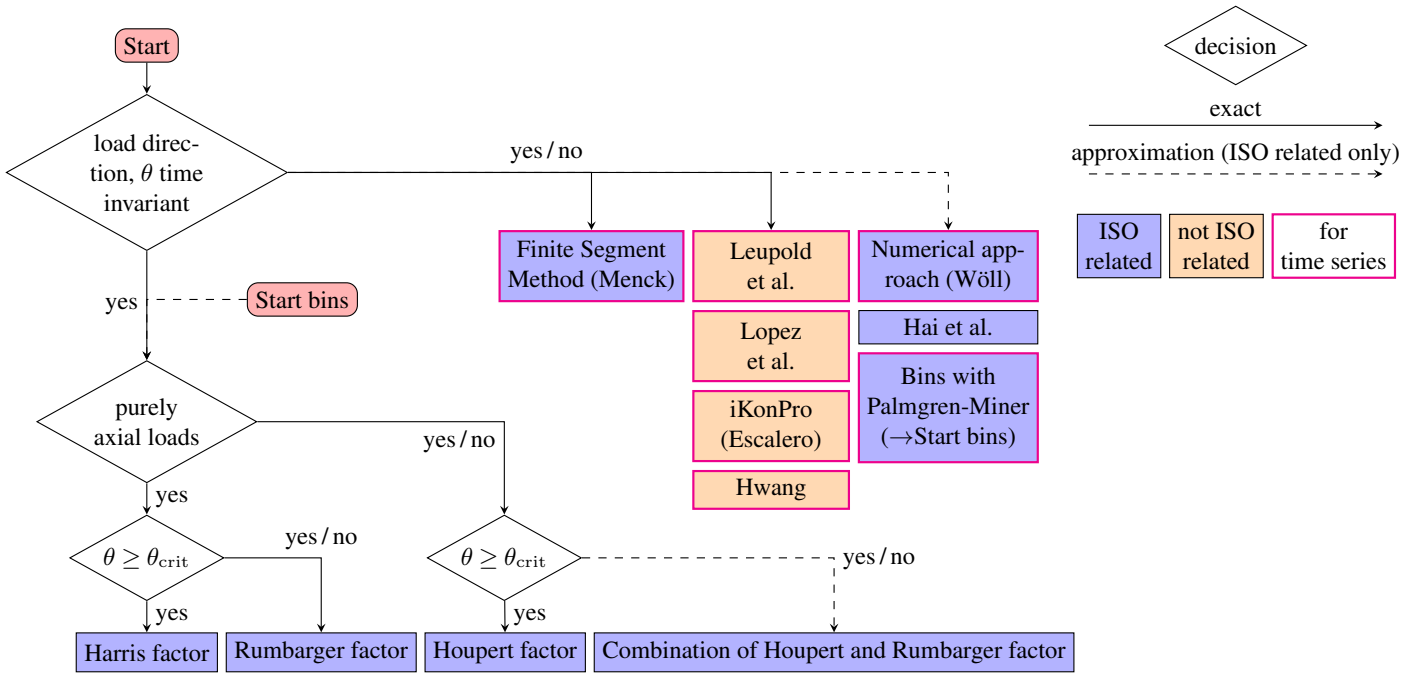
Start

load direction, $\theta$ time invariant

yes / no

Finite Segment Method (Menck)

Leupold et al.

Lopez et al.

iKonPro (Escalero)

Hwang

Numerical approach (Wöll)

Hai et al.

Bins with Palmgren-Miner ($\rightarrow$Start bins)

decision

exact

approximation (ISO related only)

ISO related

not ISO related

for time series

yes

Start bins

purely axial loads

yes / no

yes

$\theta \geq \theta_{\text{crit}}$

yes / no

yes

Harris factor

Rumbarger factor

$\theta \geq \theta_{\text{crit}}$

yes / no

yes

Houpert factor

Combination of Houpert and Rumbarger factor